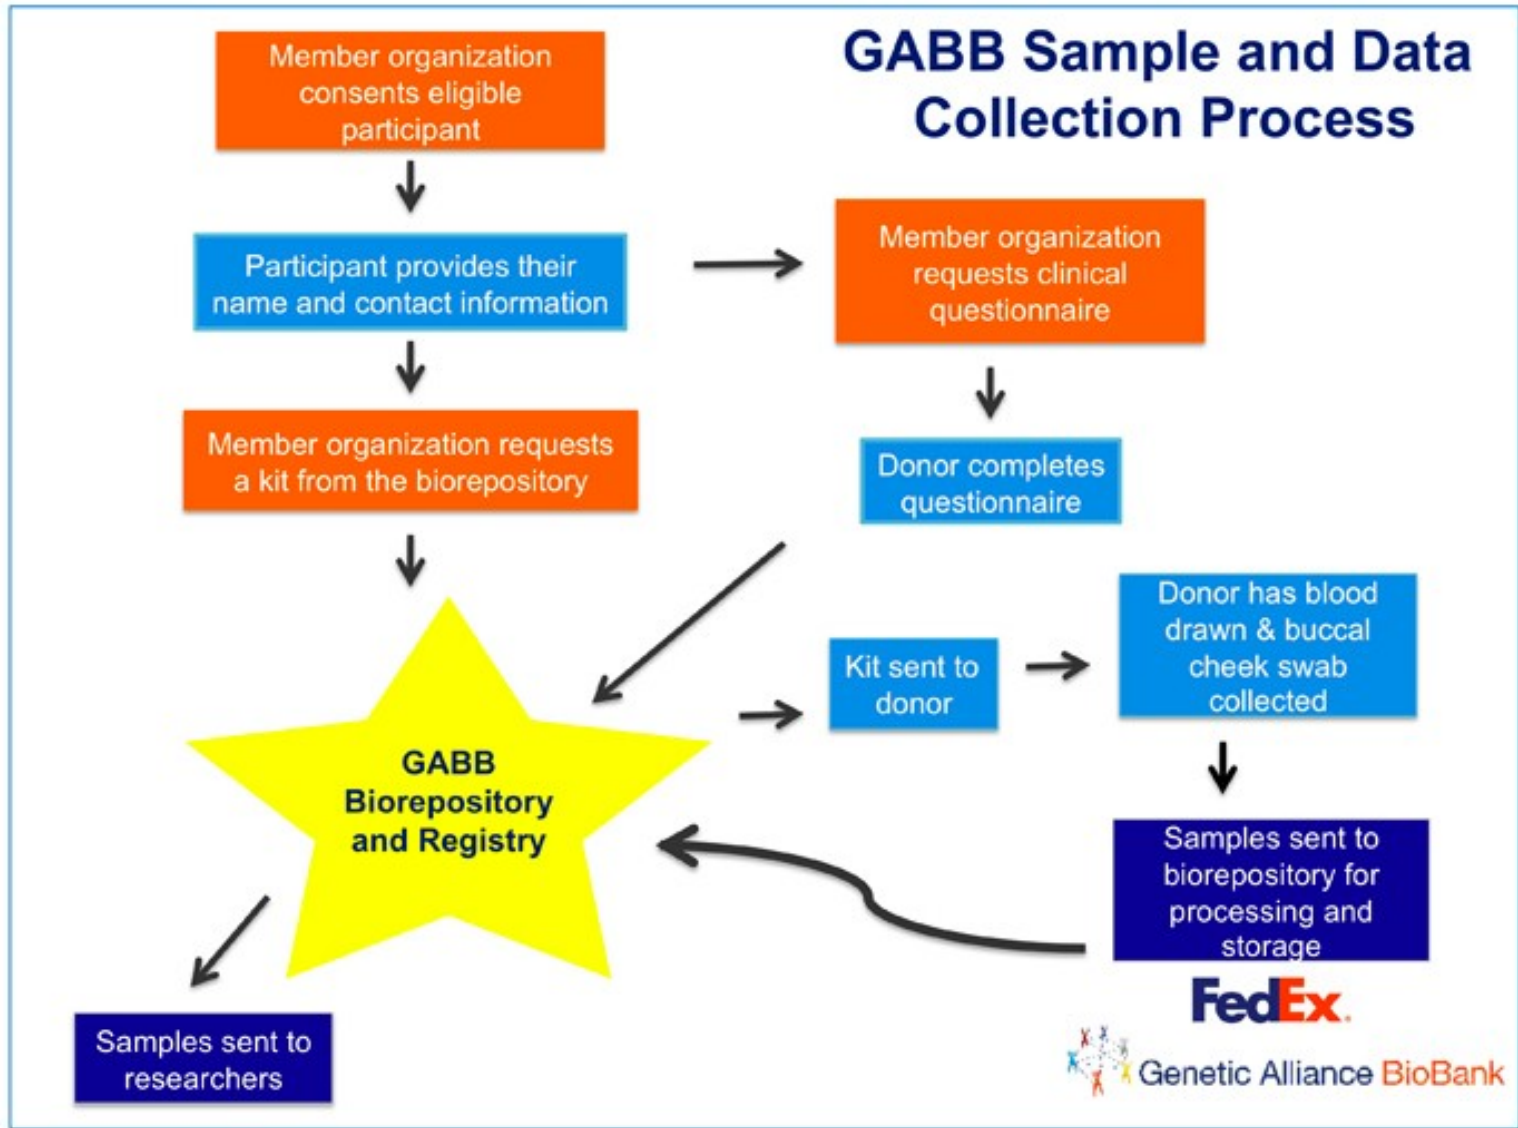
GABB Sample and Data Collection Process

Member organization consents eligible participant

Participant provides their name and contact information

Member organization requests a kit from the biorepository

Member organization requests clinical questionnaire

Donor completes questionnaire

GABB Biorepository and Registry

Kit sent to donor

Donor has blood drawn & buccal cheek swab collected

Samples sent to biorepository for processing and storage

FedEx.

Samples sent to researchers

Genetic Alliance BioBank